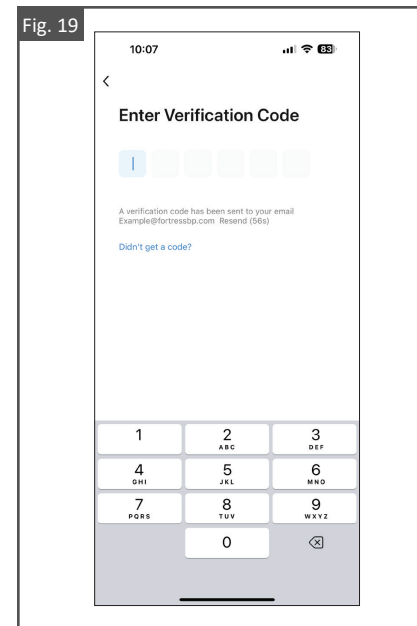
Fig. 19

10:07

83

<

Enter Verification Code

A verification code has been sent to your email Example@fortressbp.com Resend (56s)

Didn't get a code?

1
2 ABC
3 DEF
4 GHI
5 JKL
6 MNO
7 PQRS
8 TUV
9 WXYZ
0